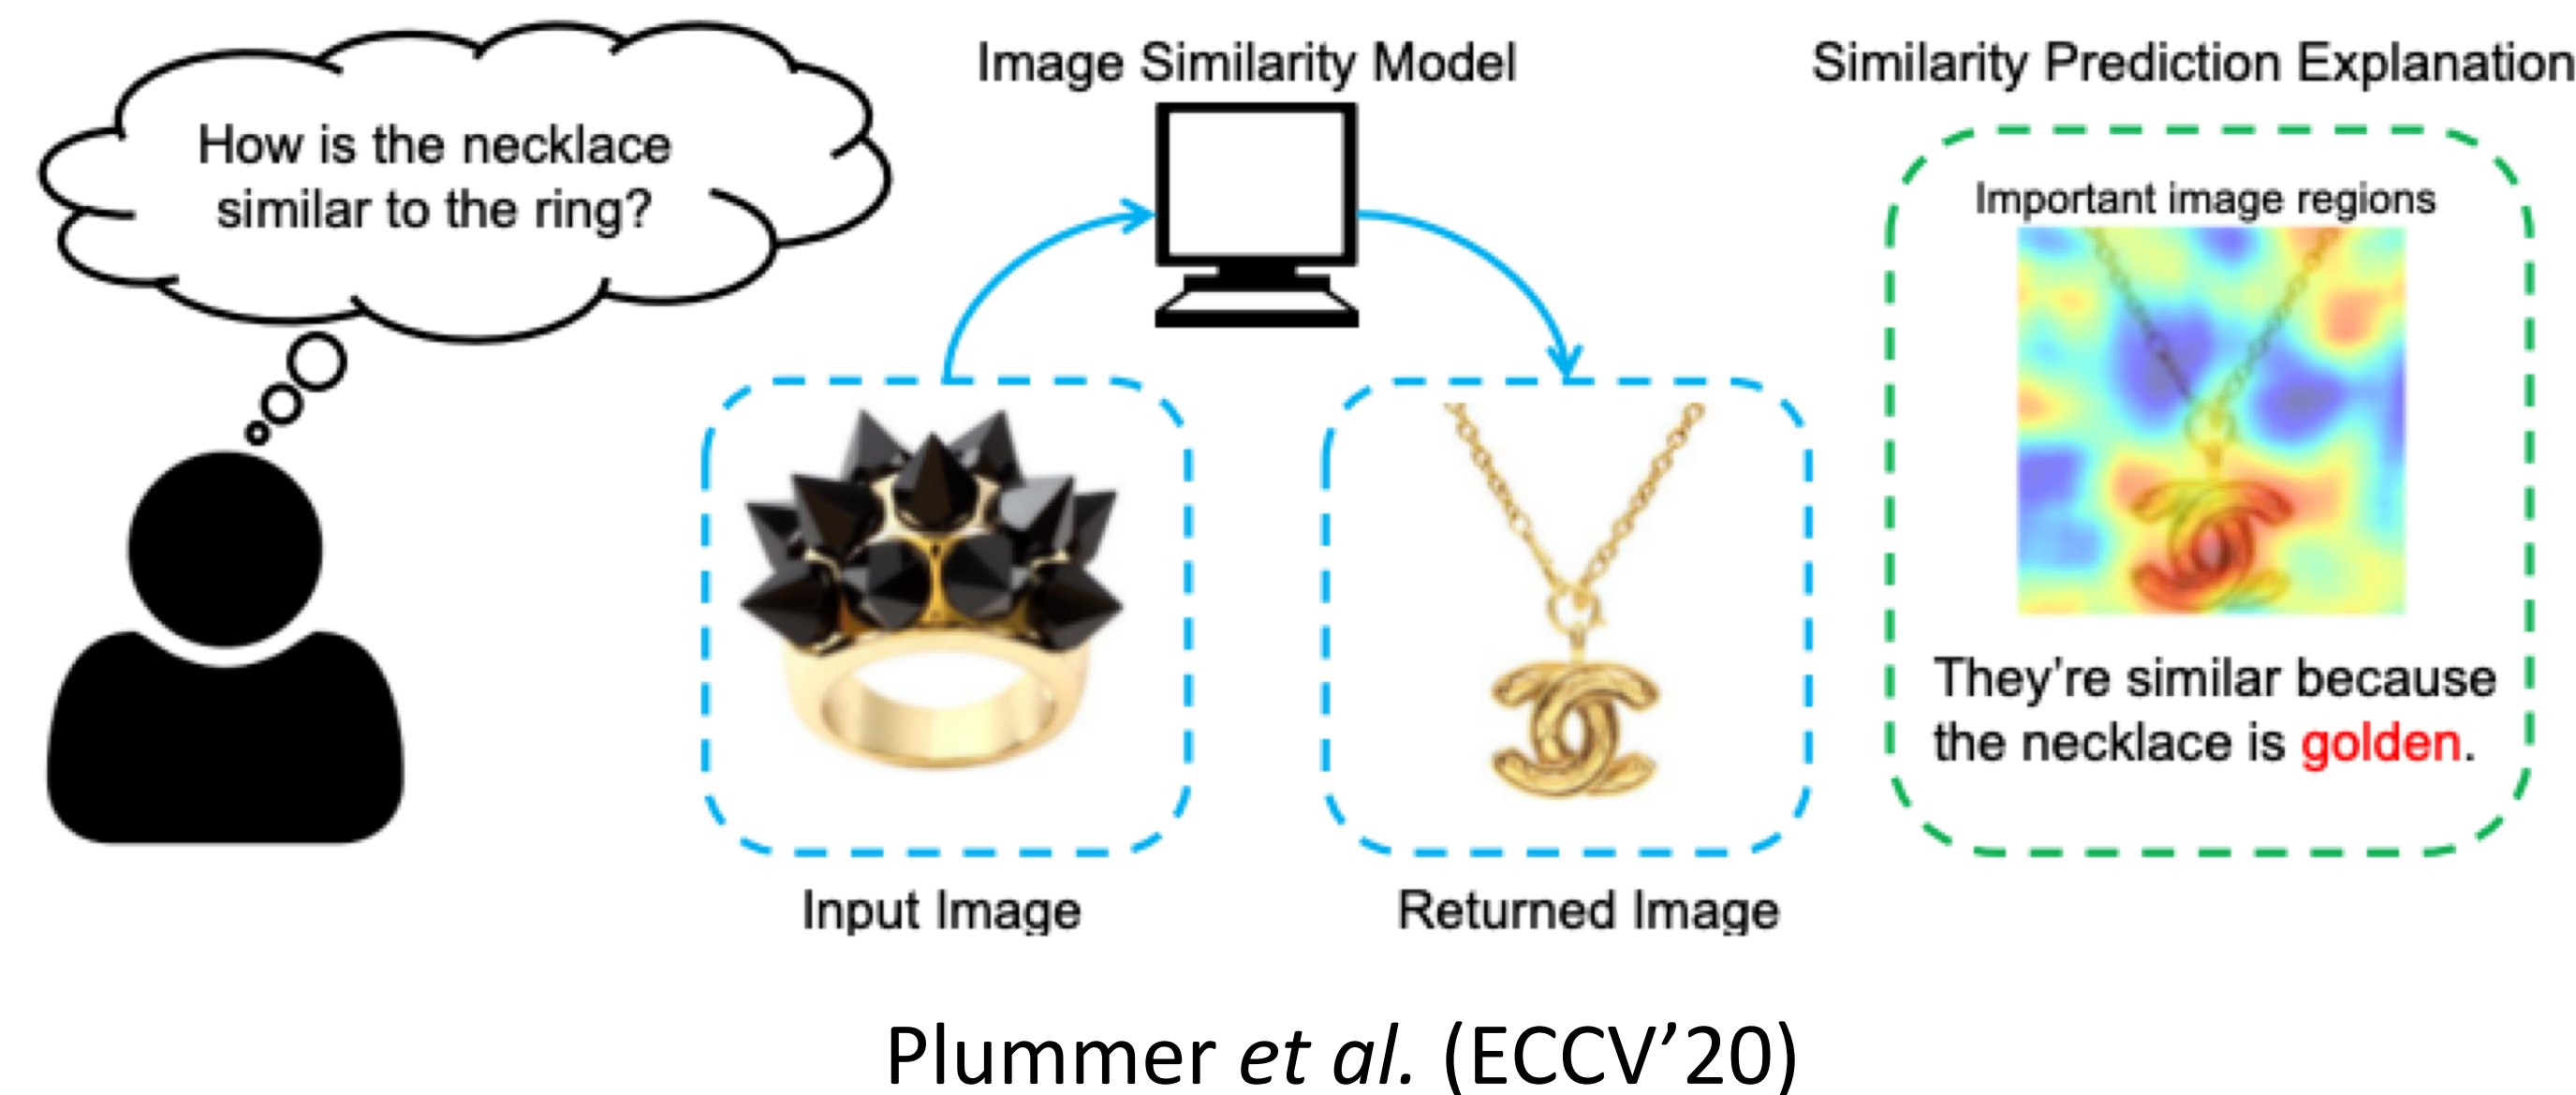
How is the necklace similar to the ring?

Image Similarity Model

Similarity Prediction Explanation

Important image regions

They're similar because the necklace is golden.

Input Image

Returned Image

Plummer et al. (ECCV’20)